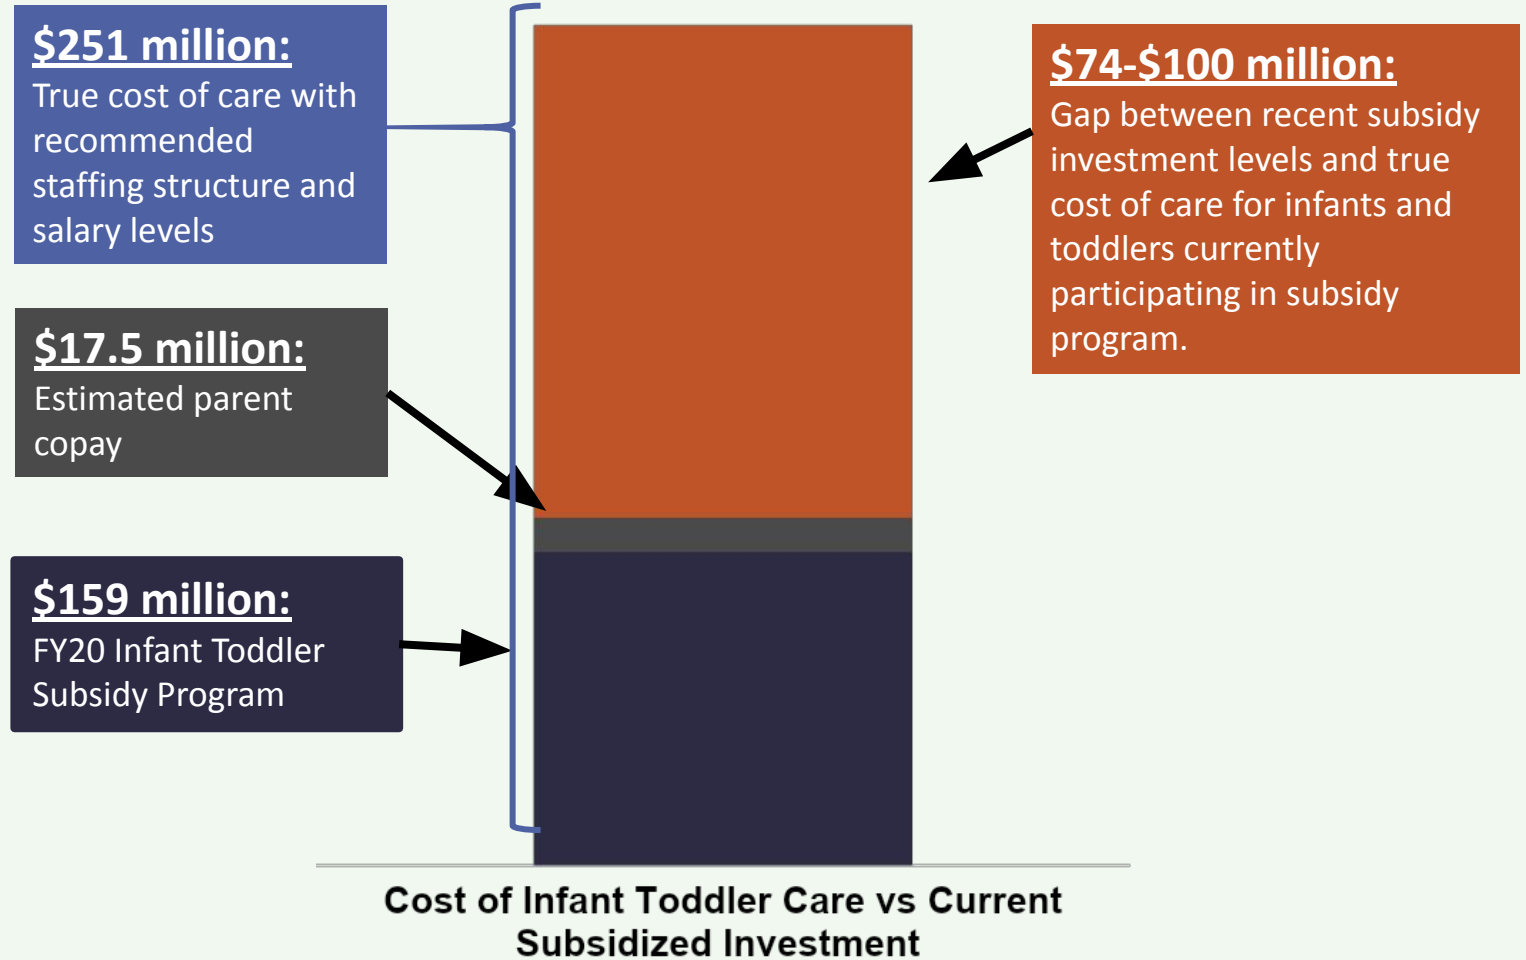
$251 million:
True cost of care with recommended staffing structure and salary levels

$74-$100 million:
Gap between recent subsidy investment levels and true cost of care for infants and toddlers currently participating in subsidy program.

$17.5 million:
Estimated parent copay

$159 million:
FY20 Infant Toddler Subsidy Program

Cost of Infant Toddler Care vs Current Subsidized Investment